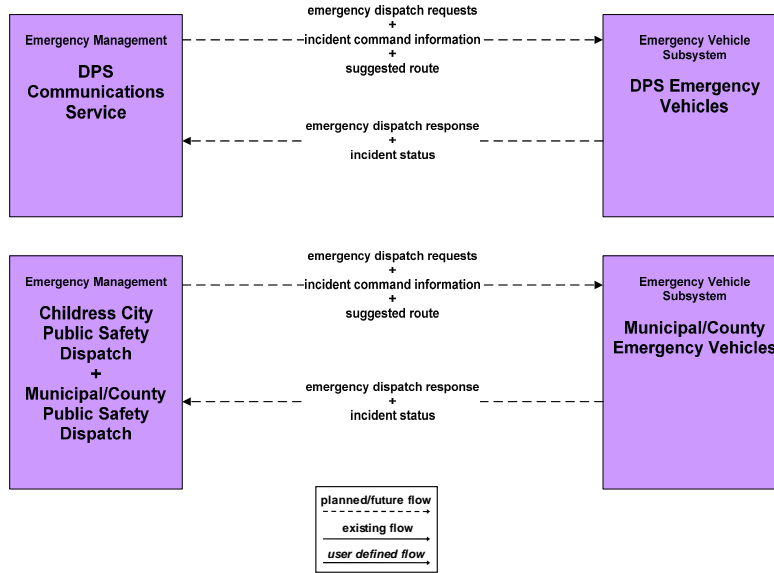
Emergency Management

DPS Communications Service

emergency dispatch requests
+
incident command information
+
suggested route

emergency dispatch response
+
incident status

Emergency Vehicle Subsystem

DPS Emergency Vehicles

Emergency Management

Childress City Public Safety Dispatch
+
Municipal/County Public Safety Dispatch

emergency dispatch requests
+
incident command information
+
suggested route

emergency dispatch response
+
incident status

Emergency Vehicle Subsystem

Municipal/County Emergency Vehicles

planned/future flow
existing flow
user defined flow